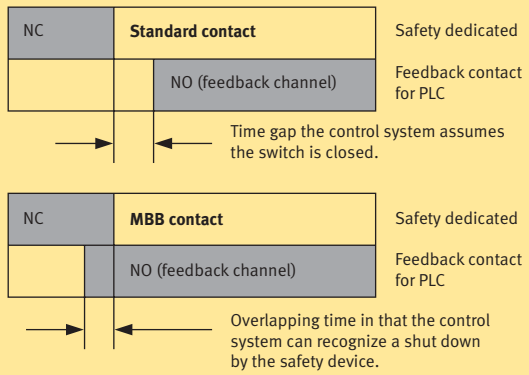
NC

Standard contact

Safety dedicated

NO (feedback channel)

Feedback contact for PLC

Time gap the control system assumes the switch is closed.

NC

MBB contact

Safety dedicated

NO (feedback channel)

Feedback contact for PLC

Overlapping time in that the control system can recognize a shut down by the safety device.